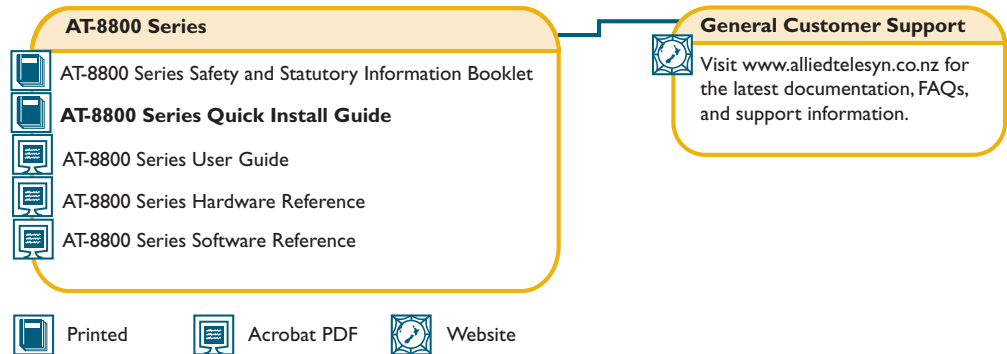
**AT-8800 Series**

AT-8800 Series Safety and Statutory Information Booklet

**AT-8800 Series Quick Install Guide**

AT-8800 Series User Guide

AT-8800 Series Hardware Reference

AT-8800 Series Software Reference

**General Customer Support**

Visit www.alliedtelesyn.co.nz for the latest documentation, FAQs, and support information.

Printed Acrobat PDF Website